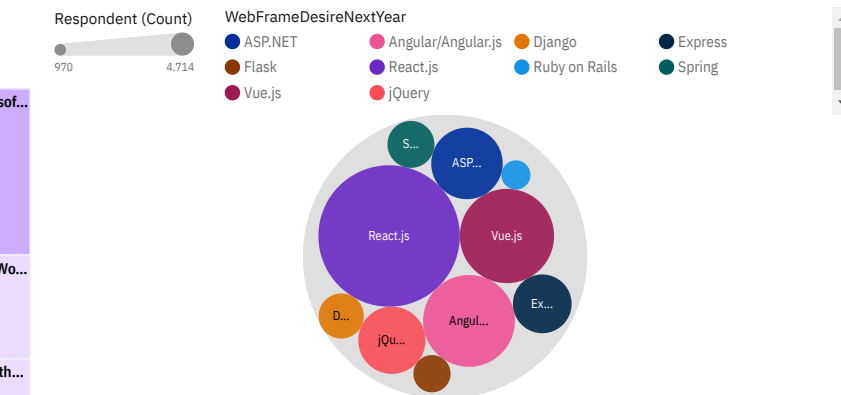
Respondent (Count)

970

4.714

WebFrameDesireNextYear

ASP.NET

Angular/Angular.js

Django

Express

Flask

React.js

Ruby on Rails

Spring

Vue.js

jQuery

sof...

Wo...

th...

S...

ASP...

React.js

Vue.js

Ex...

D...

Angul...

jQu...